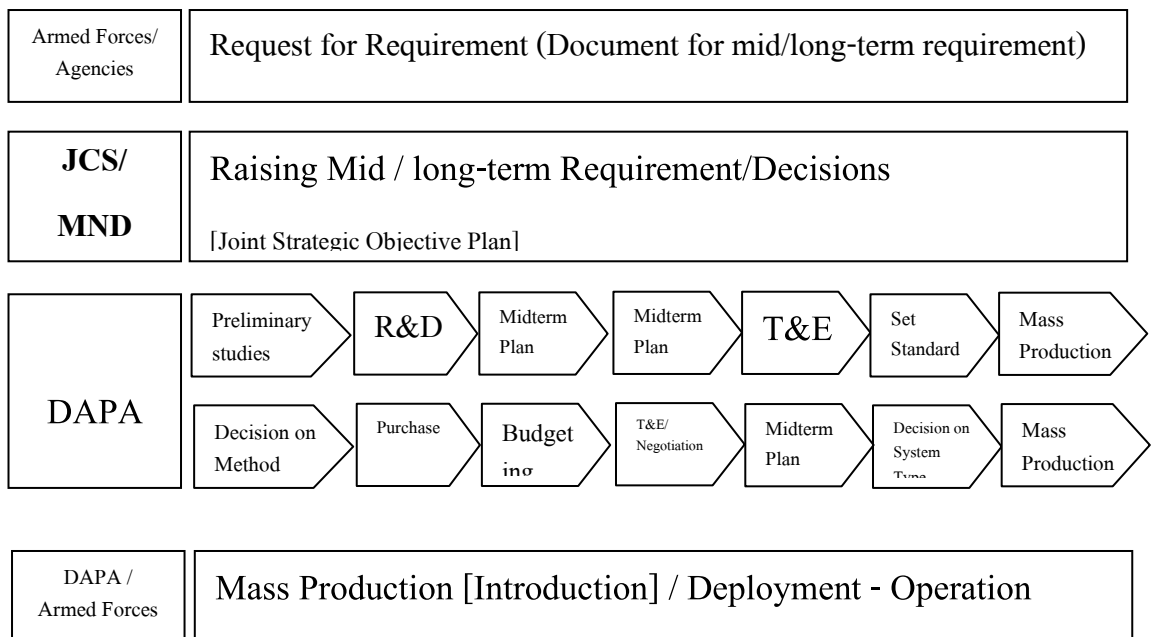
Armed Forces/ Agencies

Request for Requirement (Document for mid/long-term requirement)

JCS/ MND

Raising Mid / long-term Requirement/Decisions

[Joint Strategic Objective Plan]

DAPA

Preliminary studies

R&D

Midterm Plan

Midterm Plan

T&E

Set Standard

Mass Production

Decision on Method

Purchase

Budget ing

T&E/ Negotiation

Midterm Plan

Decision on System Type

Mass Production

DAPA / Armed Forces

Mass Production [Introduction] / Deployment - Operation